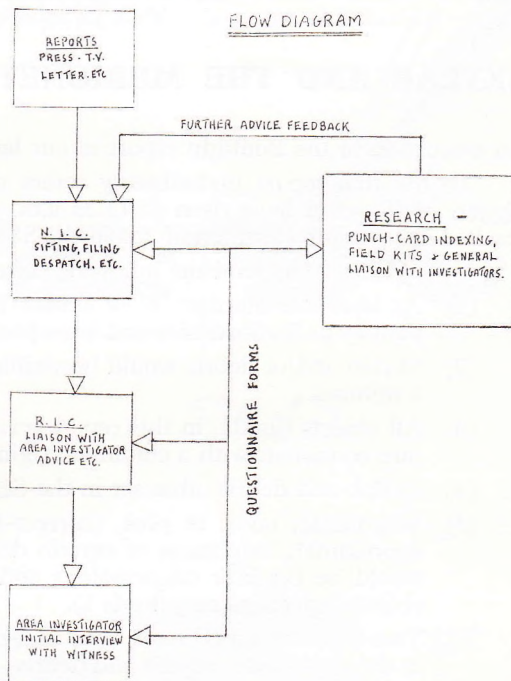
FLOW DIAGRAM

REPORTS
PRESS - T.V.
LETTER. ETC.

FURTHER ADVICE FEEDBACK

N. I. C.
SIFTING, FILING
DESPATCH, ETC.

RESEARCH -
PUNCH-CARD INDEXING,
FIELD KITS & GENERAL
LIAISON WITH INVESTIGATORS.

QUESTIONNAIRE FORMS

R. I. C.
LIAISON WITH
AREA INVESTIGATOR
ADVICE ETC.

AREA INVESTIGATOR
INITIAL INTERVIEW
WITH WITNESS